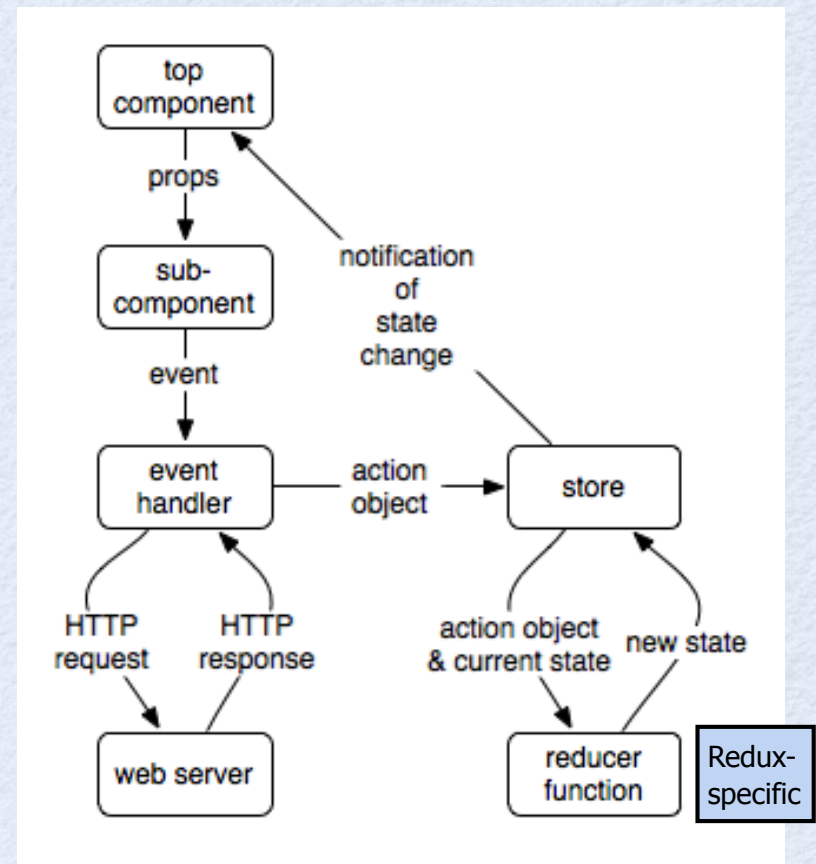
top component

props

sub-component

event

event handler

action object

store

notification of state change

HTTP request

HTTP response

web server

action object & current state

new state

reducer function

Redux-specific